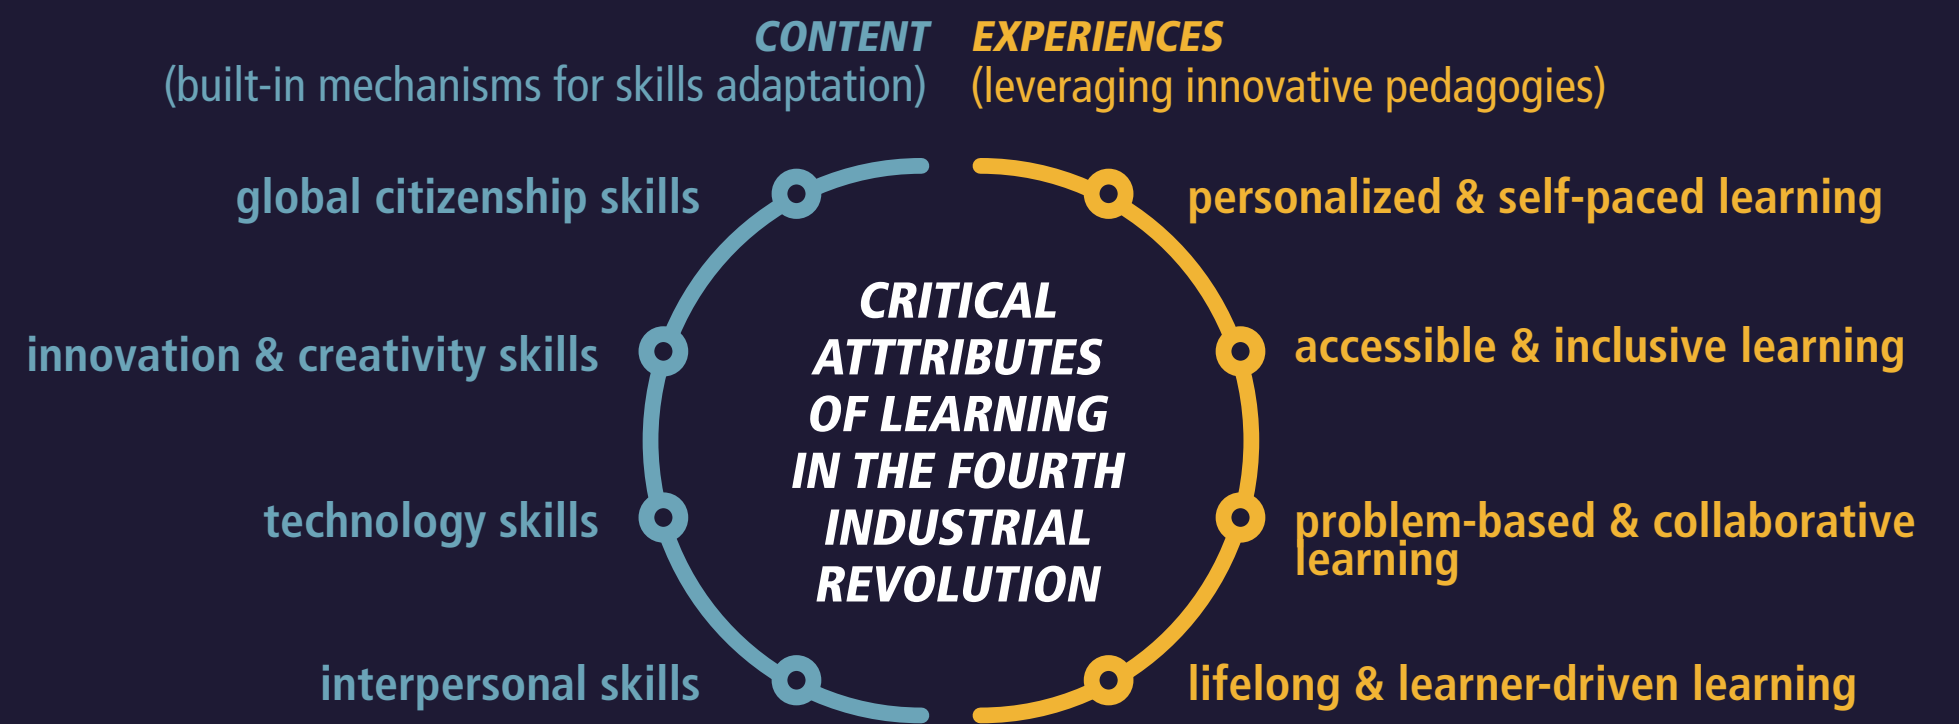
CONTENT
(built-in mechanisms for skills adaptation)

EXPERIENCES
(leveraging innovative pedagogies)

global citizenship skills

innovation & creativity skills

technology skills

interpersonal skills

CRITICAL ATTTRIBUTES OF LEARNING IN THE FOURTH INDUSTRIAL REVOLUTION

personalized & self-paced learning

accessible & inclusive learning

problem-based & collaborative learning

lifelong & learner-driven learning